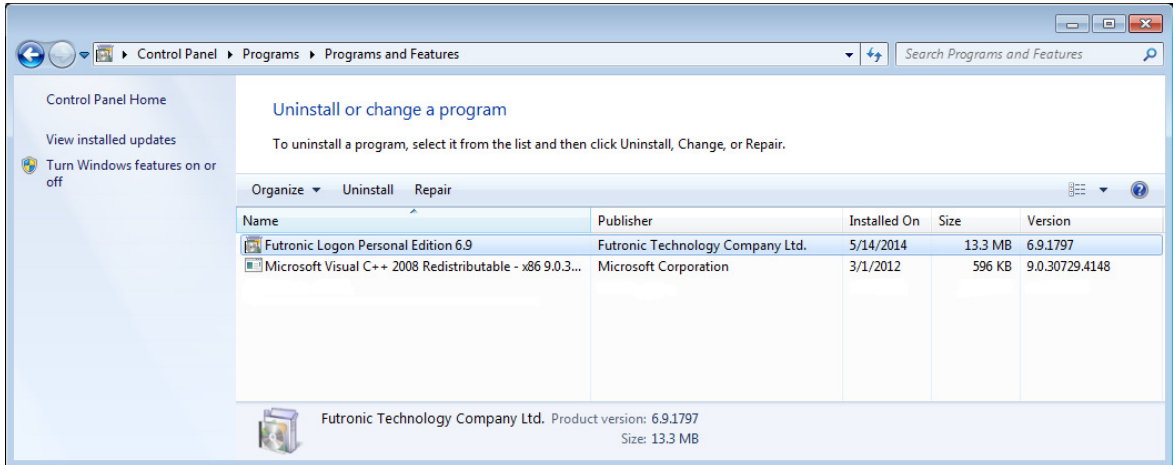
Control Panel ▸ Programs ▸ Programs and Features

Search Programs and Features

Control Panel Home

View installed updates

Turn Windows features on or off

Uninstall or change a program

To uninstall a program, select it from the list and then click Uninstall, Change, or Repair.

Organize ▾ Uninstall Repair

| Name | Publisher | Installed On | Size | Version |
|---|---|---|---|---|
| Futronic Logon Personal Edition 6.9 | Futronic Technology Company Ltd. | 5/14/2014 | 13.3 MB | 6.9.1797 |
| Microsoft Visual C++ 2008 Redistributable - x86 9.0.3... | Microsoft Corporation | 3/1/2012 | 596 KB | 9.0.30729.4148 |

Futronic Technology Company Ltd. Product version: 6.9.1797
Size: 13.3 MB